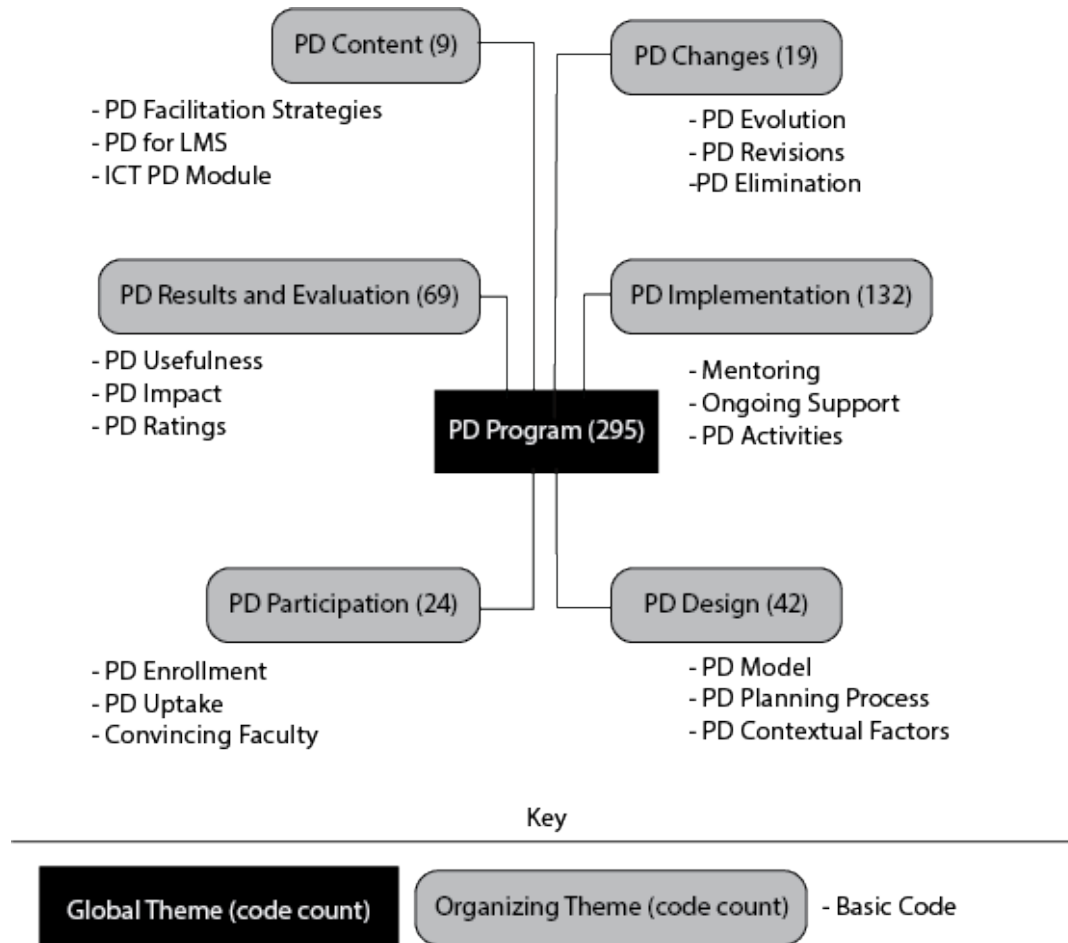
PD Content (9)

- PD Facilitation Strategies
- PD for LMS
- ICT PD Module

PD Changes (19)

- PD Evolution
- PD Revisions
-PD Elimination

PD Results and Evaluation (69)

- PD Usefulness
- PD Impact
- PD Ratings

PD Implementation (132)

- Mentoring
- Ongoing Support
- PD Activities

PD Program (295)

PD Participation (24)

- PD Enrollment
- PD Uptake
- Convincing Faculty

PD Design (42)

- PD Model
- PD Planning Process
- PD Contextual Factors

Key

Global Theme (code count)

Organizing Theme (code count)

- Basic Code